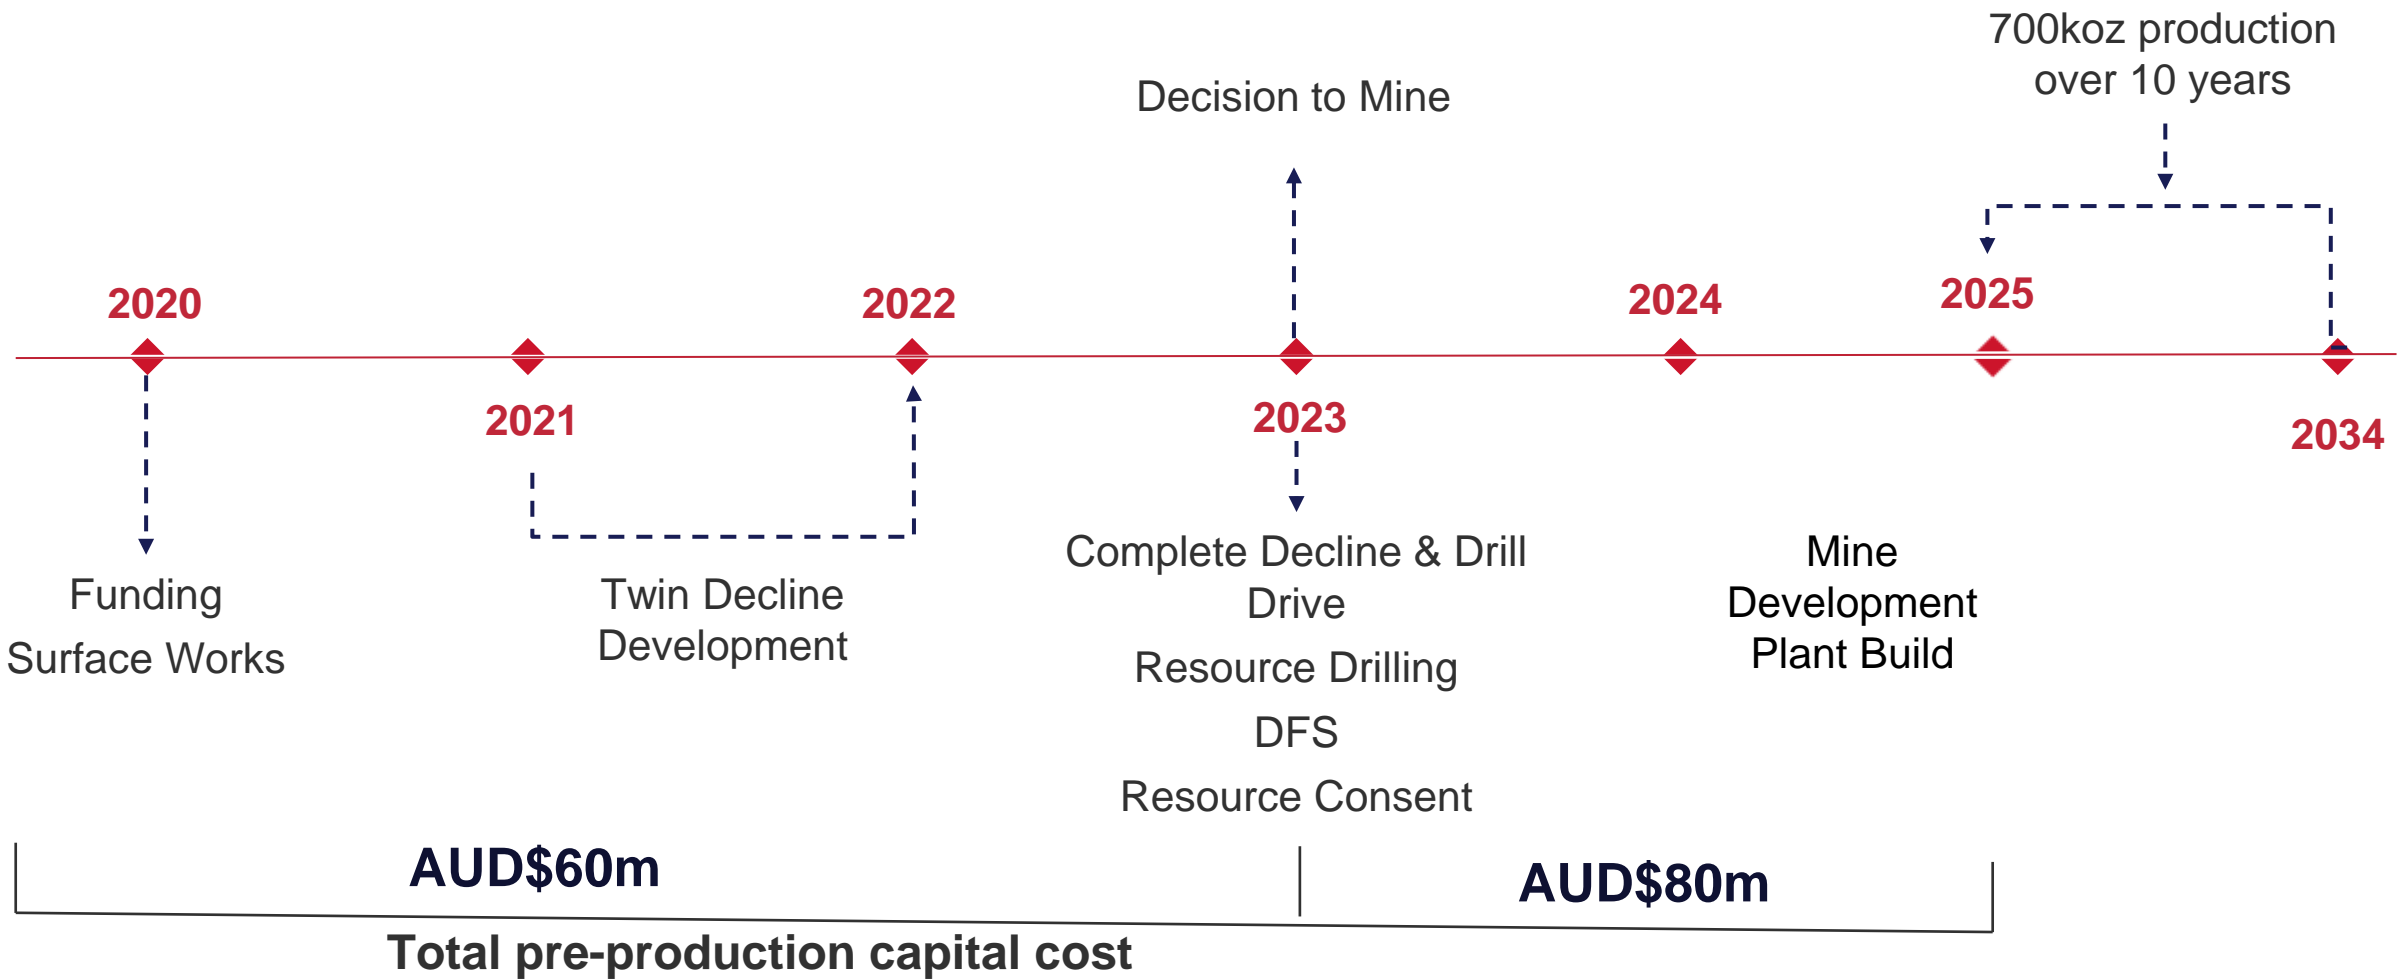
700koz production over 10 years

Decision to Mine

2020

2022

2024

2025

2021

2023

2034

Funding

Surface Works

Twin Decline Development

Complete Decline & Drill Drive

Resource Drilling

DFS

Resource Consent

Mine Development Plant Build

AUD$60m

AUD$80m

Total pre-production capital cost